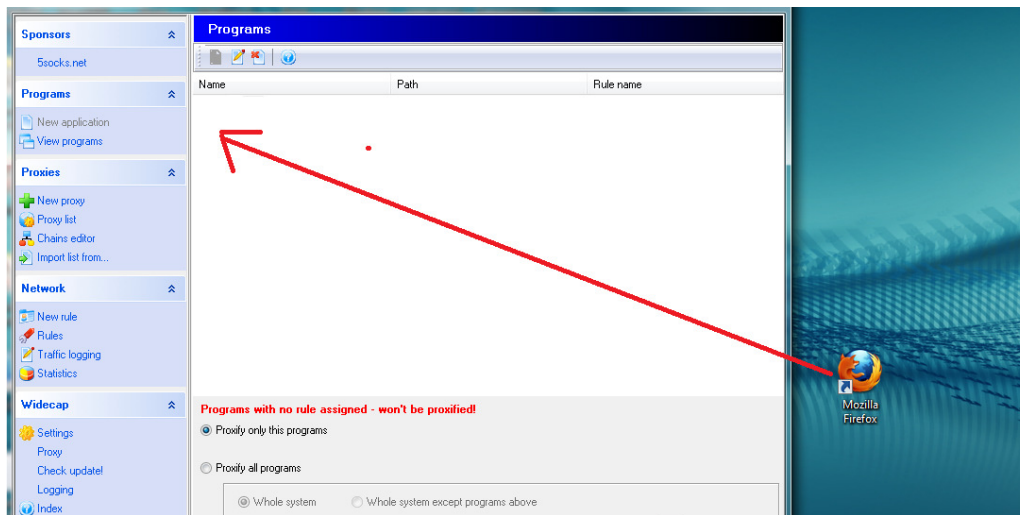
Sponsors

5socks.net

Programs

New application
View programs

Proxies

New proxy
Proxy list
Chains editor
Import list from...

Network

New rule
Rules
Traffic logging
Statistics

Widecap

Settings
Proxy
Check update!
Logging
Index

Programs

| Name | Path | Rule name |
|---|---|---|

Programs with no rule assigned - won't be proxified!

Proxify only this programs

Proxify all programs

Whole system

Whole system except programs above

Mozilla Firefox